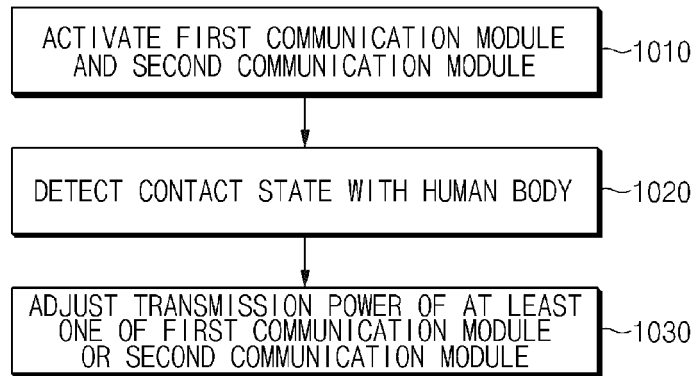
ACTIVATE FIRST COMMUNICATION MODULE AND SECOND COMMUNICATION MODULE

1010

DETECT CONTACT STATE WITH HUMAN BODY

1020

ADJUST TRANSMISSION POWER OF AT LEAST ONE OF FIRST COMMUNICATION MODULE OR SECOND COMMUNICATION MODULE

1030